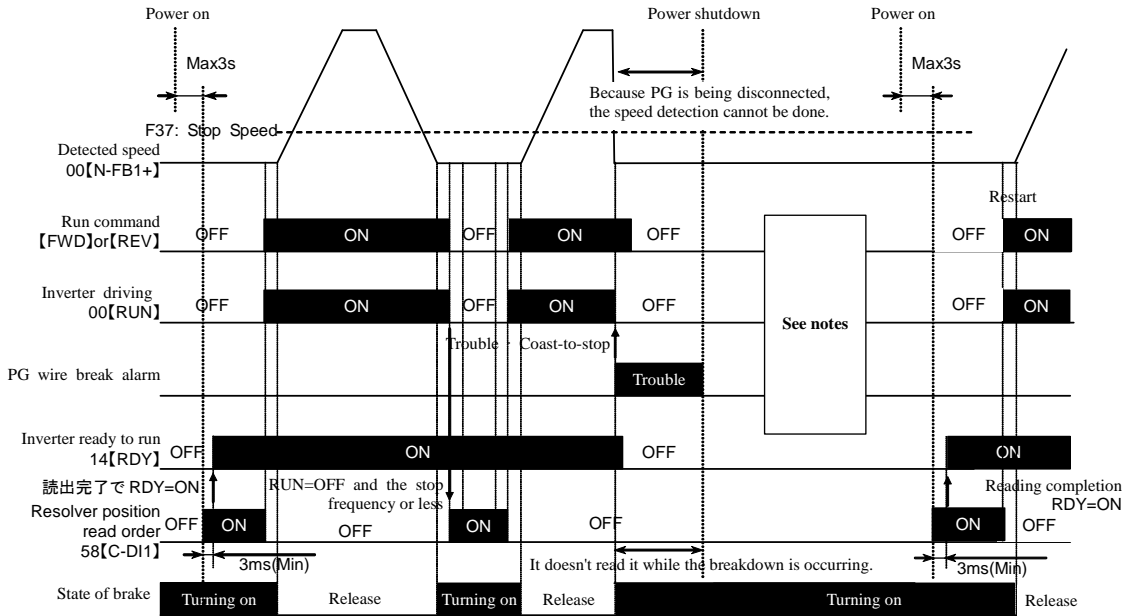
Power on

Max3s

Power shutdown

Power on

Max3s

Because PG is being disconnected, the speed detection cannot be done.

F37: Stop Speed

Detected speed
00【N-FB1+】

Restart

Run command
【FWD】or【REV】

OFF

ON

OFF

ON

OFF

OFF

ON

Inverter driving
00【RUN】

OFF

ON

OFF

ON

OFF

See notes

OFF

ON

Trouble・Coast-to-stop

PG wire break alarm

Trouble

Inverter ready to run
14【RDY】

OFF

ON

OFF

ON

読出完了で RDY=ON

RUN=OFF and the stop frequency or less

Reading completion RDY=ON

Resolver position read order
58【C-DI1】

OFF

ON

OFF

ON

OFF

ON

OFF

3ms(Min)

It doesn't read it while the breakdown is occurring.

3ms(Min)

State of brake

Turning on

Release

Turning on

Release

Turning on

Release